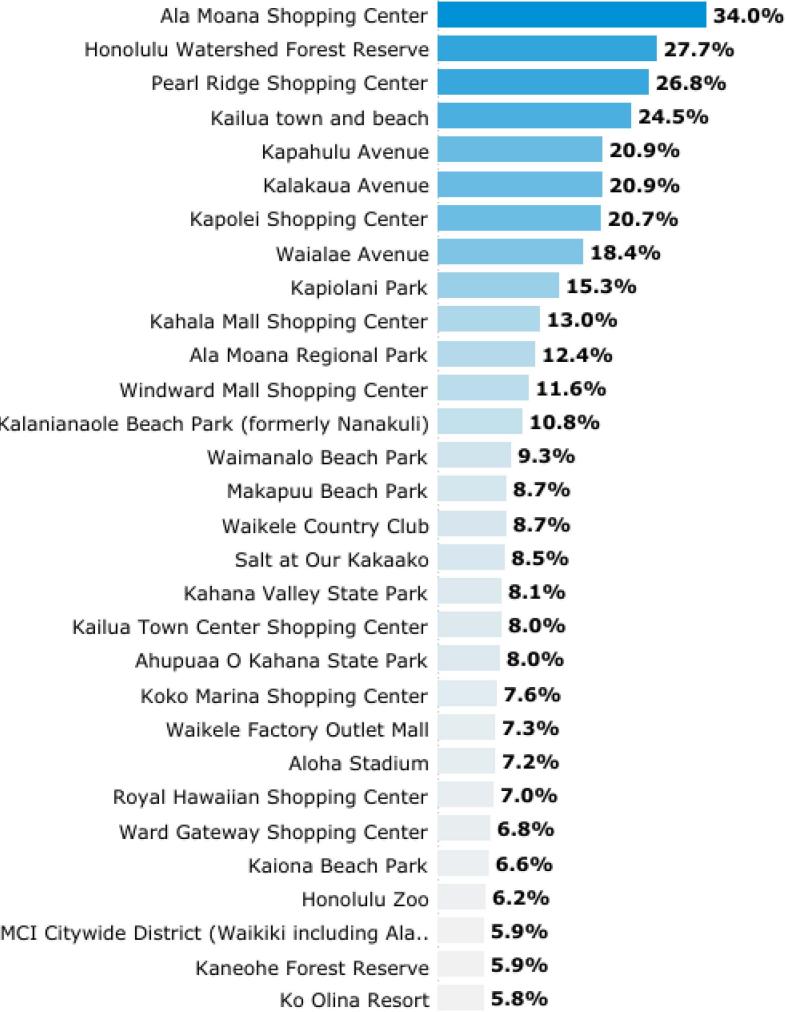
| Location | Percentage |
|---|---|
| Ala Moana Shopping Center | 34.0% |
| Honolulu Watershed Forest Reserve | 27.7% |
| Pearl Ridge Shopping Center | 26.8% |
| Kailua town and beach | 24.5% |
| Kapahulu Avenue | 20.9% |
| Kalakaua Avenue | 20.9% |
| Kapolei Shopping Center | 20.7% |
| Waialae Avenue | 18.4% |
| Kapiolani Park | 15.3% |
| Kahala Mall Shopping Center | 13.0% |
| Ala Moana Regional Park | 12.4% |
| Windward Mall Shopping Center | 11.6% |
| Kalanianaole Beach Park (formerly Nanakuli) | 10.8% |
| Waimanalo Beach Park | 9.3% |
| Makapuu Beach Park | 8.7% |
| Waikele Country Club | 8.7% |
| Salt at Our Kakaako | 8.5% |
| Kahana Valley State Park | 8.1% |
| Kailua Town Center Shopping Center | 8.0% |
| Ahupuaa O Kahana State Park | 8.0% |
| Koko Marina Shopping Center | 7.6% |
| Waikele Factory Outlet Mall | 7.3% |
| Aloha Stadium | 7.2% |
| Royal Hawaiian Shopping Center | 7.0% |
| Ward Gateway Shopping Center | 6.8% |
| Kaiona Beach Park | 6.6% |
| Honolulu Zoo | 6.2% |
| MCI Citywide District (Waikiki including Ala.. | 5.9% |
| Kaneohe Forest Reserve | 5.9% |
| Ko Olina Resort | 5.8% |